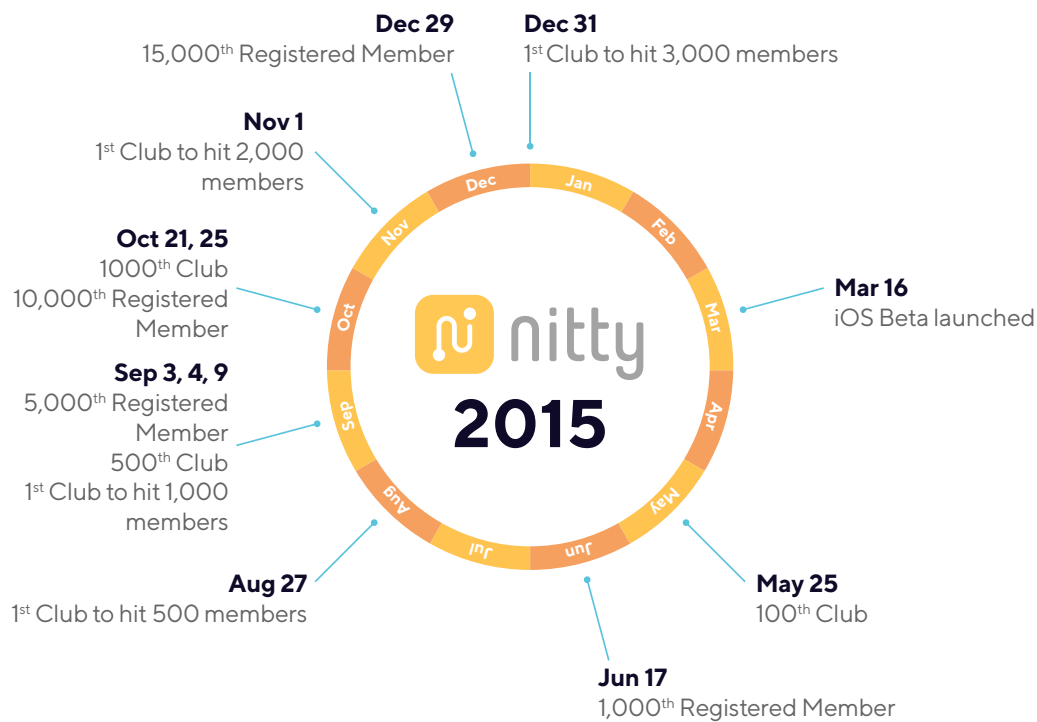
**Dec 29**
15,000$^{th}$ Registered Member

**Dec 31**
1$^{st}$ Club to hit 3,000 members

**Nov 1**
1$^{st}$ Club to hit 2,000 members

**Oct 21, 25**
1000$^{th}$ Club
10,000$^{th}$ Registered Member

**Sep 3, 4, 9**
5,000$^{th}$ Registered Member
500$^{th}$ Club
1$^{st}$ Club to hit 1,000 members

**Aug 27**
1$^{st}$ Club to hit 500 members

Jan Feb Mar Apr May Jun Jul Aug Sep Oct Nov Dec

nitty
2015

**Mar 16**
iOS Beta launched

**May 25**
100$^{th}$ Club

**Jun 17**
1,000$^{th}$ Registered Member